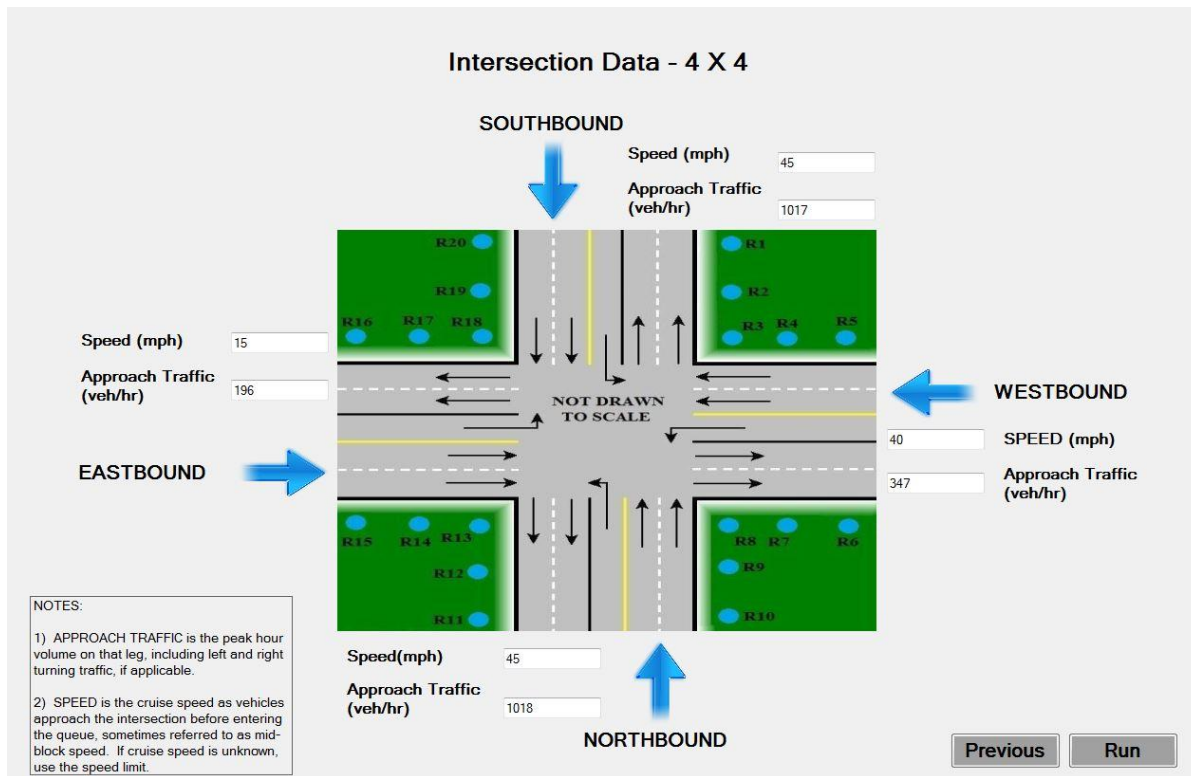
Intersection Data - 4 X 4

SOUTHBOUND

Speed (mph) 45

Approach Traffic (veh/hr) 1017

R20
R19
R16 R17 R18
R1
R2
R3 R4 R5

Speed (mph) 15

Approach Traffic (veh/hr) 196

NOT DRAWN TO SCALE

WESTBOUND

40 SPEED (mph)

347 Approach Traffic (veh/hr)

EASTBOUND

R15 R14 R13
R12
R11
R8 R7 R6
R9
R10

NOTES:

1) APPROACH TRAFFIC is the peak hour volume on that leg, including left and right turning traffic, if applicable.

2) SPEED is the cruise speed as vehicles approach the intersection before entering the queue, sometimes referred to as midblock speed. If cruise speed is unknown, use the speed limit.

Speed(mph) 45

Approach Traffic (veh/hr) 1018

NORTHBOUND

Previous

Run